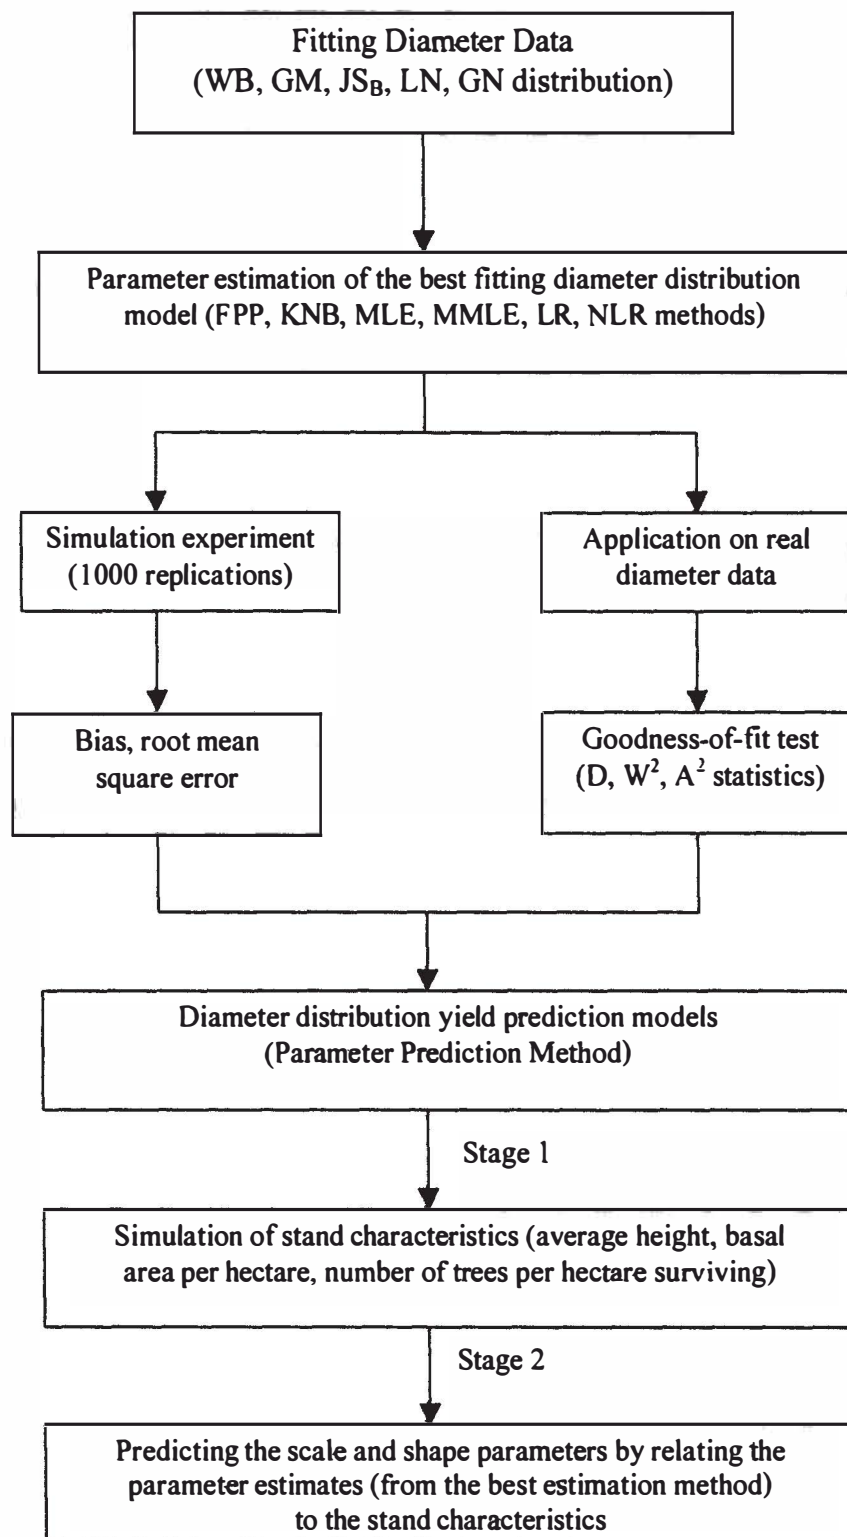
Fitting Diameter Data
(WB, GM, $JS_B$, LN, GN distribution)

Parameter estimation of the best fitting diameter distribution model (FPP, KNB, MLE, MMLE, LR, NLR methods)

Simulation experiment
(1000 replications)

Bias, root mean square error

Application on real diameter data

Goodness-of-fit test
(D, $W^2$, $A^2$ statistics)

Diameter distribution yield prediction models
(Parameter Prediction Method)

Stage 1

Simulation of stand characteristics (average height, basal area per hectare, number of trees per hectare surviving)

Stage 2

Predicting the scale and shape parameters by relating the parameter estimates (from the best estimation method) to the stand characteristics